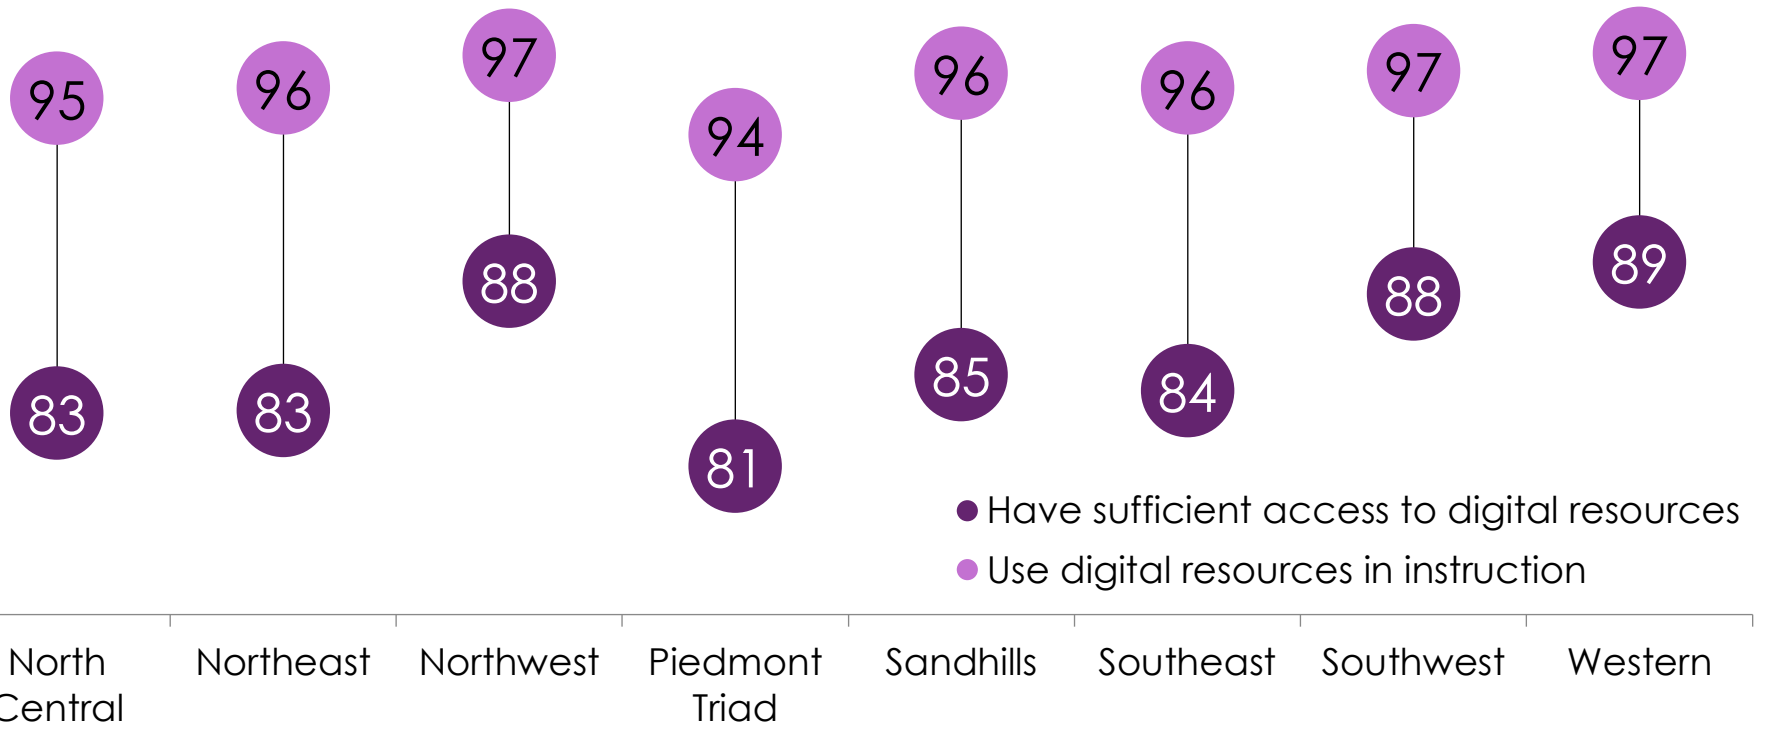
95
96
97
94
96
96
97
97

83
83
88
81
85
84
88
89

Have sufficient access to digital resources
Use digital resources in instruction

| North Central | Northeast | Northwest | Piedmont Triad | Sandhills | Southeast | Southwest | Western |
|---|---|---|---|---|---|---|---|